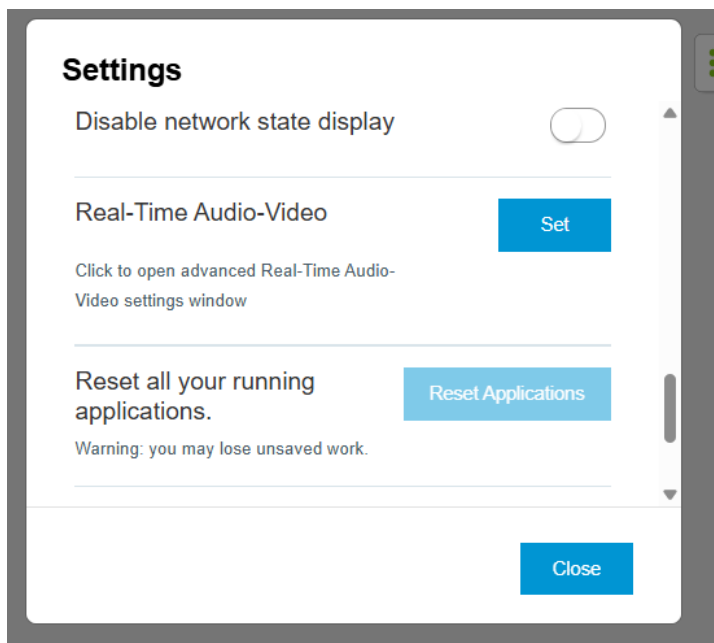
Settings

Disable network state display

Real-Time Audio-Video

Set

Click to open advanced Real-Time Audio-Video settings window

Reset all your running applications.

Reset Applications

Warning: you may lose unsaved work.

Close